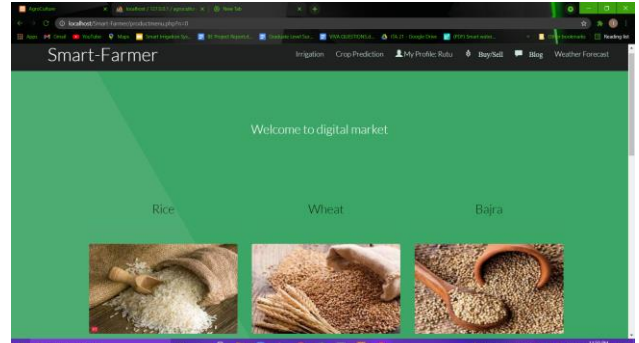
AgriCulture | localhost / 127.0.0.1 / agriculture | New Tab

localhost/Smart-Farmer/productmenu.php?n=1

Apps Gmail YouTube Maps Smart Irrigation Sy... IE Project Report... Graduate Level Sol... VIVA QUESTIONS & ... OS 21 - Google Drive [PDF] Smart water... Other bookmarks Reading list

Smart-Farmer

Irrigation Crop Prediction My Profile: Rutu Buy/Sell Blog Weather Forecast

Welcome to digital market

Rice

Wheat

Bajra